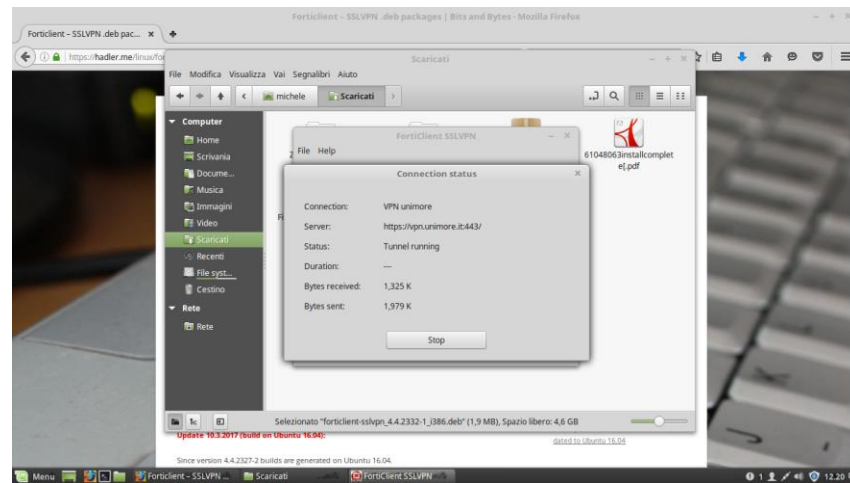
Forticlient - SSLVPN .deb packages | Bits and Bytes - Mozilla Firefox

Forticlient - SSLVPN .deb pac... ×

https://hadler.me/linux/fo

Scaricati

File Modifica Visualizza Vai Segnalibri Aiuto

michele Scaricati

Computer
Home
Scrivania
Docume...
Musica
Immagini
Video
Scaricati
Recenti
File syst...
Cestino
Rete
Rete

FortiClient SSLVPN

File Help

61048063installcomplete[.pdf

Connection status

| | |
|---|---|
| Connection: | VPN unimore |
| Server: | https://vpn.unimore.it:443/ |
| Status: | Tunnel running |
| Duration: | — |
| Bytes received: | 1,325 K |
| Bytes sent: | 1,979 K |

Stop

Selezionato "forticlient-sslvpn_4.4.2332-1_i386.deb" (1,9 MB), Spazio libero: 4,6 GB

Update 10.3.2017 (build on Ubuntu 16.04):

dated to Ubuntu 16.04

Since version 4.4.2327-2 builds are generated on Ubuntu 16.04.

Menu Forticlient - SSLVPN ... Scaricati FortiClient SSLVPN 12.20